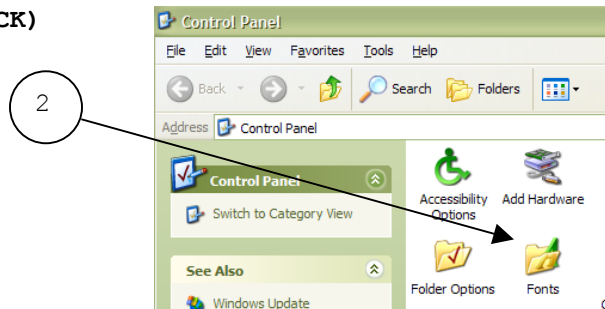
CK)

2

Control Panel

File Edit View Favorites Tools Help

Back Search Folders

Address Control Panel

Control Panel

Switch to Category View

See Also

Windows Update

Accessibility Options

Add Hardware

Folder Options

Fonts